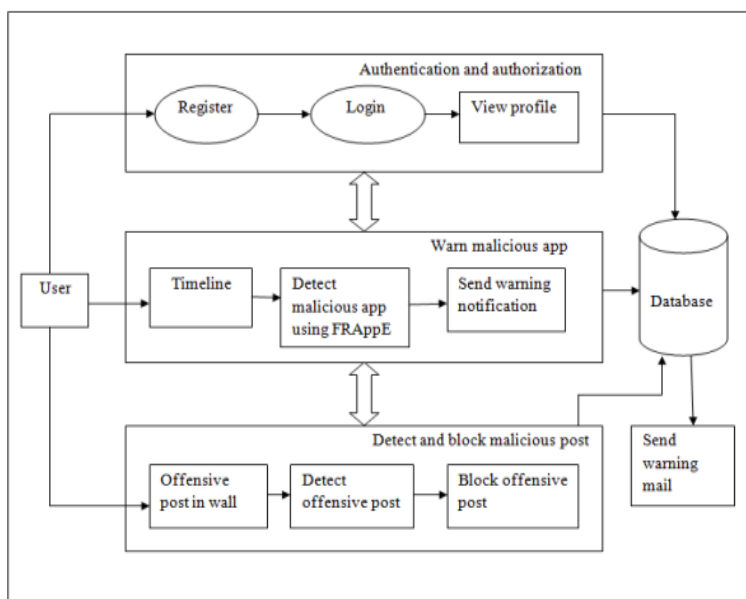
Authentication and authorization

Register

Login

View profile

Warn malicious app

User

Timeline

Detect malicious app using FRAppE

Send warning notification

Database

Detect and block malicious post

Offensive post in wall

Detect offensive post

Block offensive post

Send warning mail